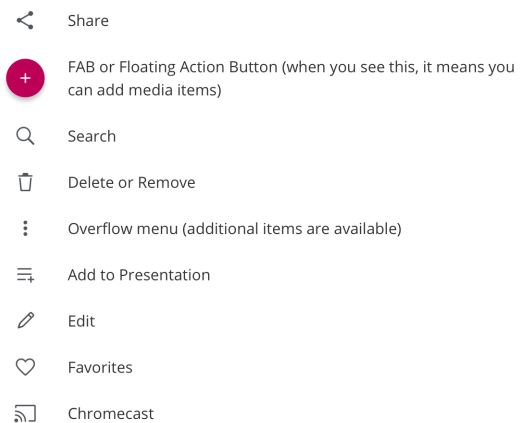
Share

+

FAB or Floating Action Button (when you see this, it means you can add media items)

Search

Delete or Remove

Overflow menu (additional items are available)

Add to Presentation

Edit

Favorites

Chromecast